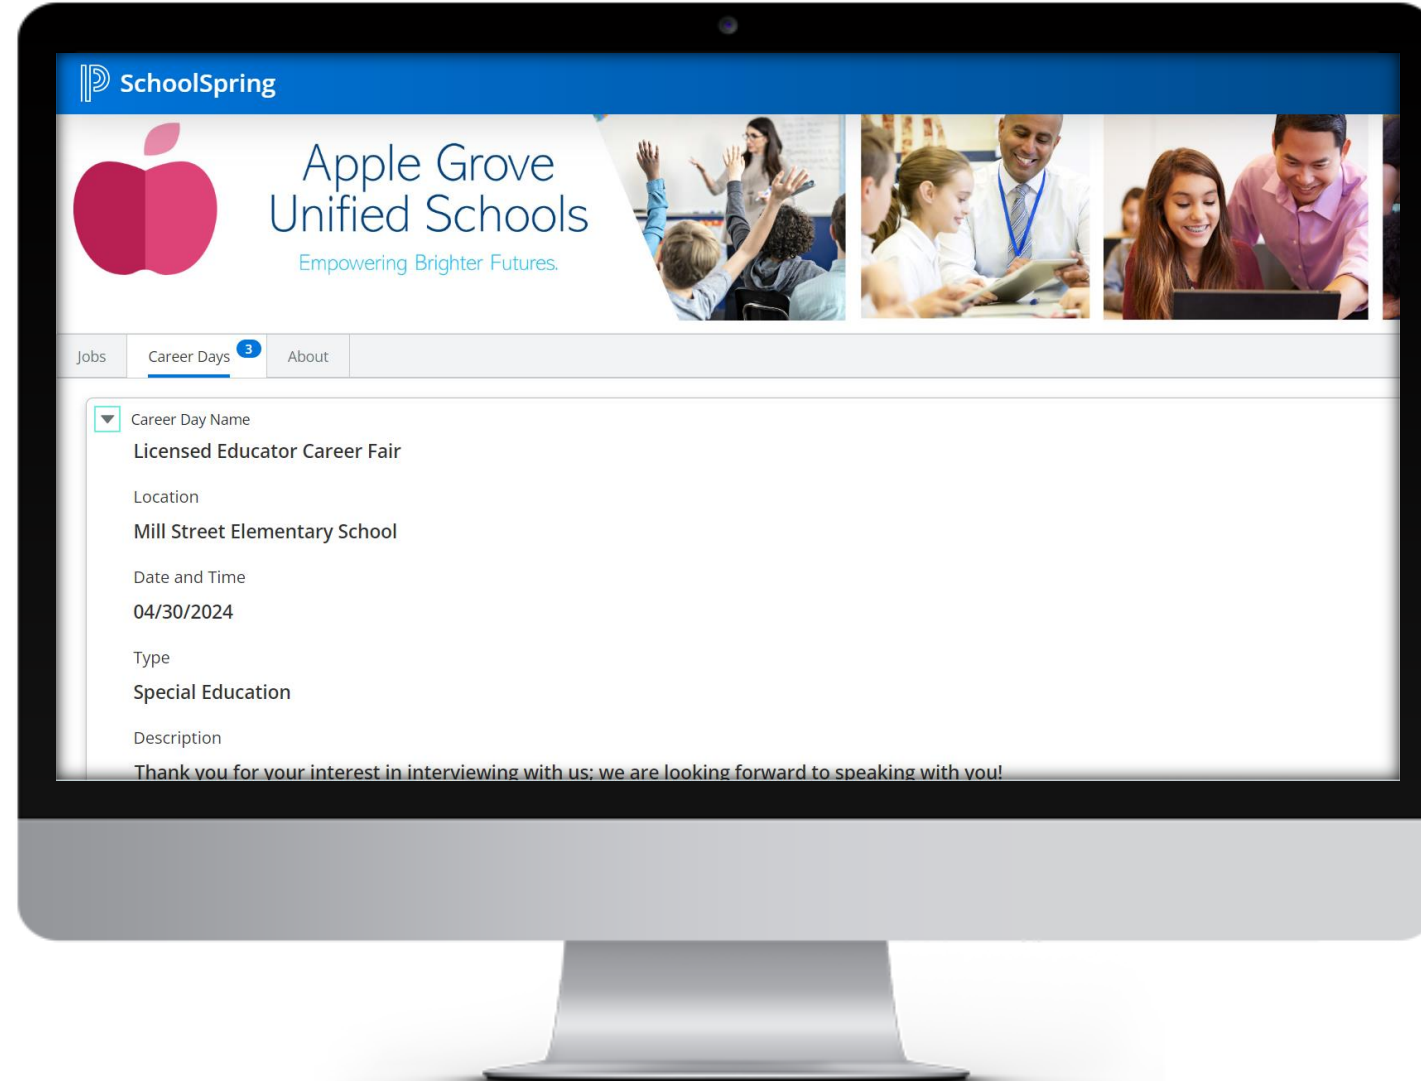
SchoolSpring

Apple Grove Unified Schools
Empowering Brighter Futures.

Jobs
Career Days 3
About

Career Day Name
Licensed Educator Career Fair

Location
Mill Street Elementary School

Date and Time
04/30/2024

Type
Special Education

Description
Thank you for your interest in interviewing with us; we are looking forward to speaking with you!